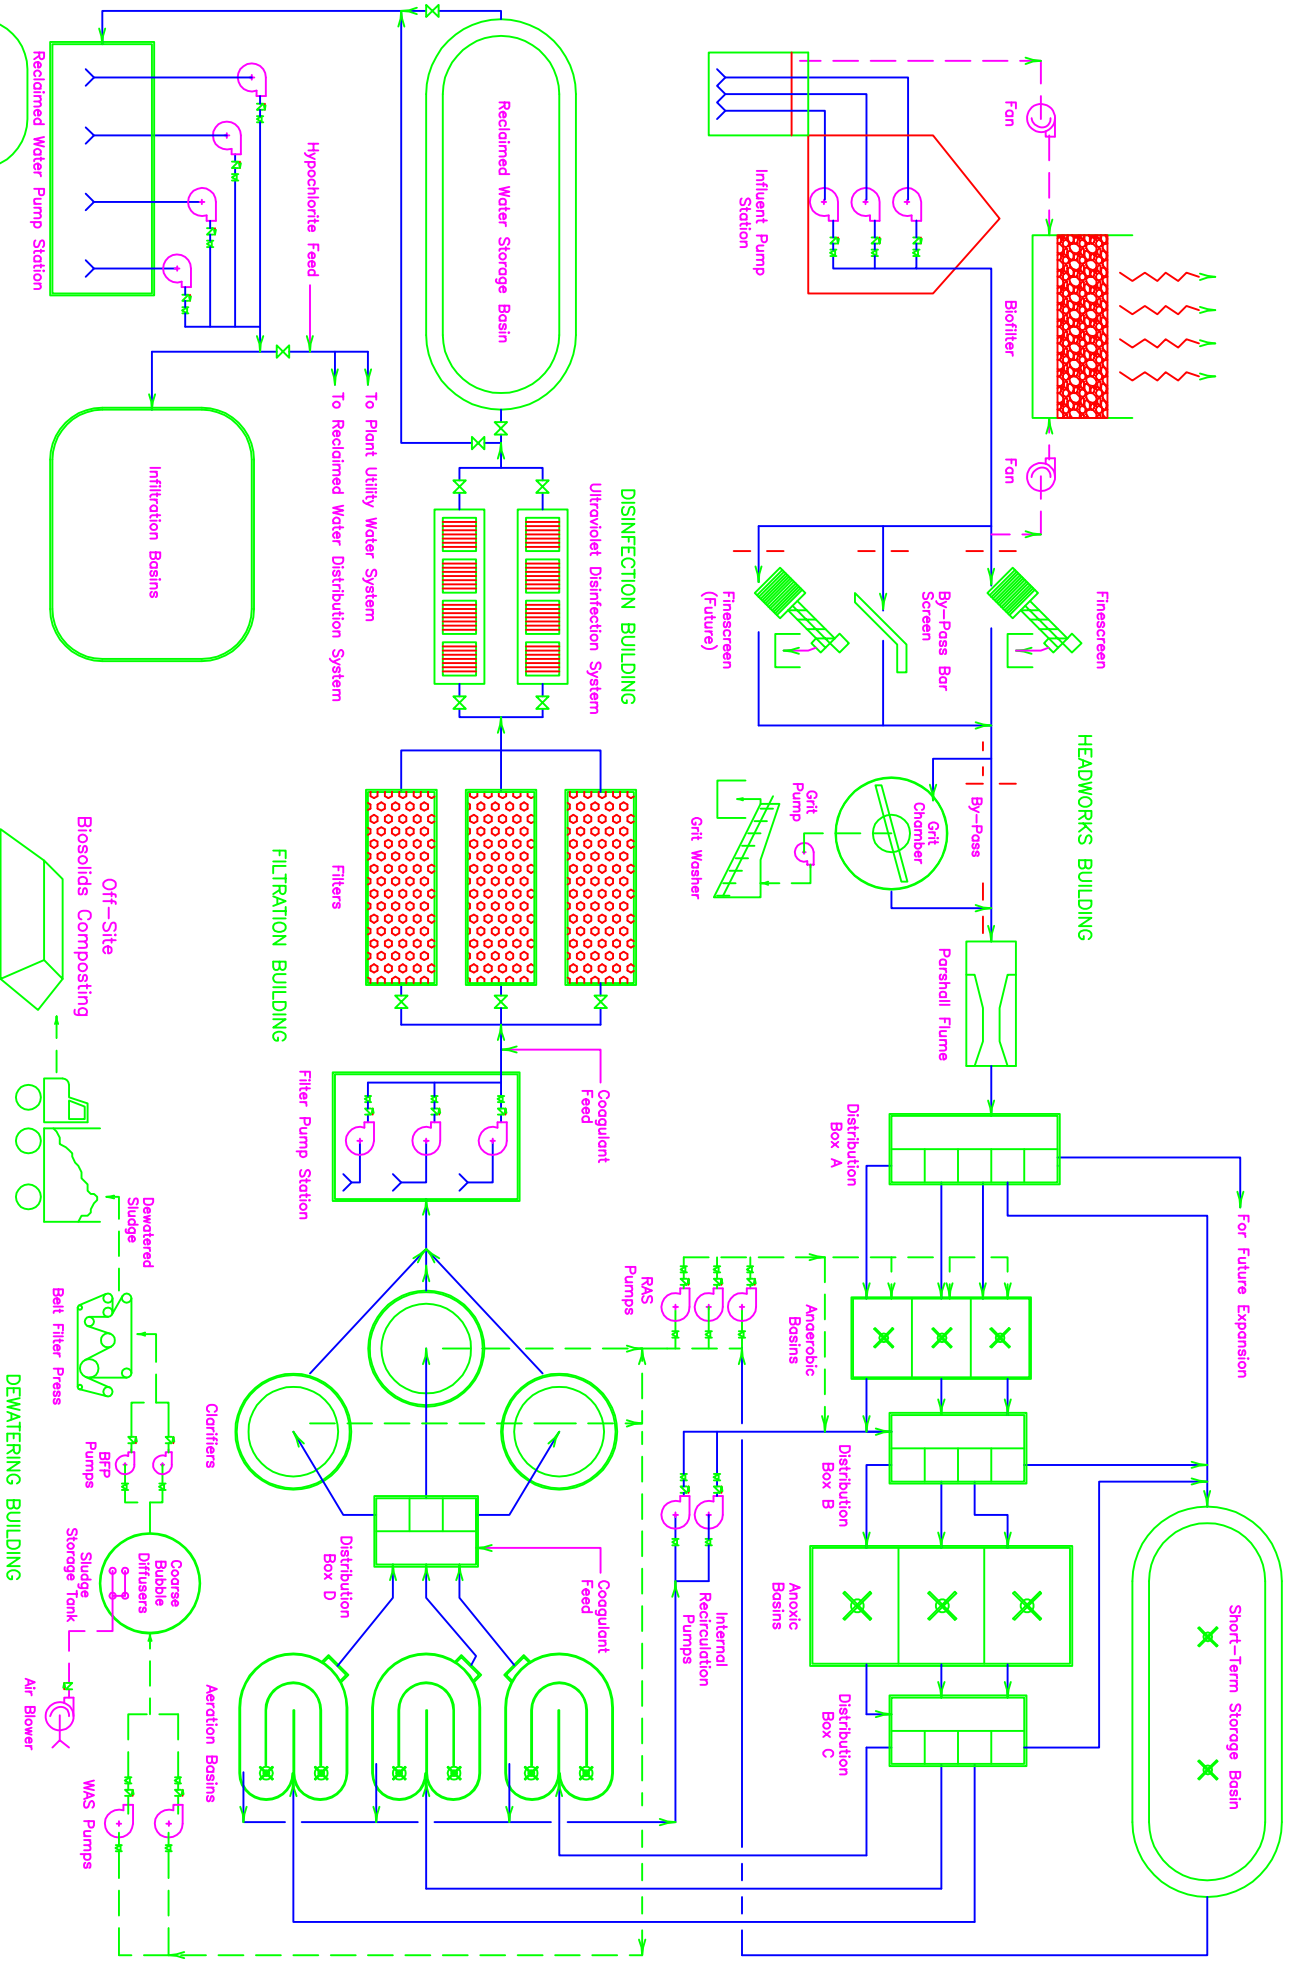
Reclaimed Water Pump Station

Hypochlorite Feed

Reclaimed Water Storage Basin

Influent Pump Station

Fan

Biofilter

Fan

To Plant Utility Water System

To Reclaimed Water Distribution System

Infiltration Basins

DISINFECTION BUILDING

Ultraviolet Disinfection System

Finescreen (Future)

By-Pass Bar Screen

Finescreen

HEADWORKS BUILDING

Grit Pump

Grit Washer

Grit Chamber

By-Pass

Off-Site Biosolids Composting

FILTRATION BUILDING

Filters

Parshall Flume

Coagulant Feed

Filter Pump Station

Distribution Box A

For Future Expansion

Dewatered Sludge

Belt Filter Press

RAS Pumps

Anaerobic Basins

DEWATERING BUILDING

Clarifiers

BFP Pumps

Distribution Box B

Coarse Bubble Diffusers

Sludge Storage Tank

Distribution Box D

Coagulant Feed

Internal Recirculation Pumps

Anoxic Basins

Short-Term Storage Basin

Air Blower

Aeration Basins

WAS Pumps

Distribution Box C